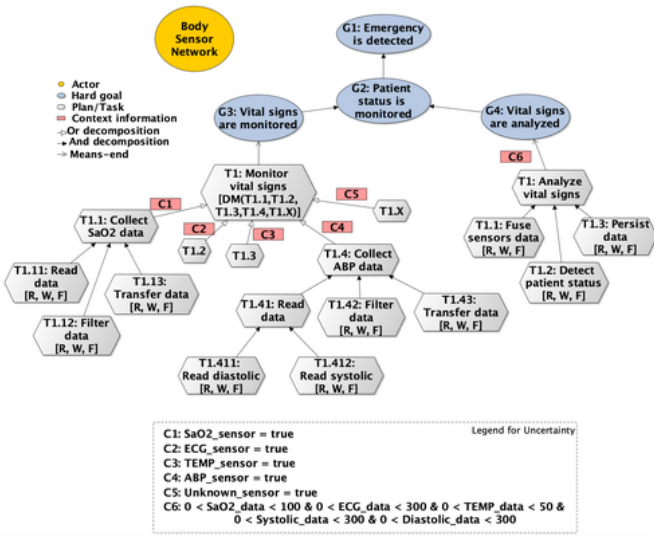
Body Sensor Network

G1: Emergency is detected

G2: Patient status is monitored

G3: Vital signs are monitored

G4: Vital signs are analyzed

Actor
Hard goal
Plan/Task
Context information
Or decomposition
And decomposition
Means-end

C6

T1: Monitor vital signs [DM(T1.1,T1.2, T1.3,T1.4,T1.X)]

C1

C5

T1.X

T1.1: Collect SaO2 data

C2

C3

C4

T1.2

T1.3

T1.4: Collect ABP data

T1: Analyze vital signs

T1.1: Fuse sensors data [R, W, F]

T1.3: Persist data [R, W, F]

T1.2: Detect patient status [R, W, F]

T1.11: Read data [R, W, F]

T1.13: Transfer data [R, W, F]

T1.12: Filter data [R, W, F]

T1.41: Read data

T1.42: Filter data [R, W, F]

T1.43: Transfer data [R, W, F]

T1.411: Read diastolic [R, W, F]

T1.412: Read systolic [R, W, F]

Legend for Uncertainty

C1: SaO2_sensor = true
C2: ECG_sensor = true
C3: TEMP_sensor = true
C4: ABP_sensor = true
C5: Unknown_sensor = true
C6: 0 < SaO2_data < 100 & 0 < ECG_data < 300 & 0 < TEMP_data < 50 & 0 < Systolic_data < 300 & 0 < Diastolic_data < 300